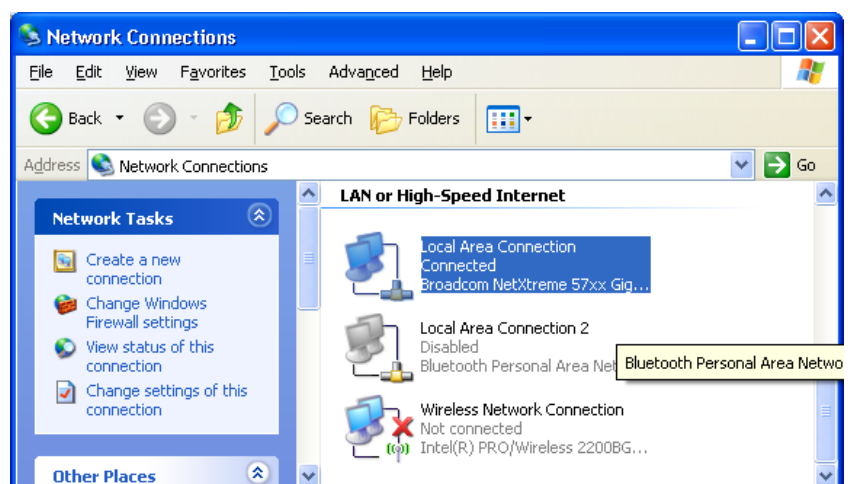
Network Connections

File Edit View Favorites Tools Advanced Help

Back Search Folders

Address Network Connections Go

Network Tasks

Create a new connection

Change Windows Firewall settings

View status of this connection

Change settings of this connection

Other Places

LAN or High-Speed Internet

Local Area Connection
Connected
Broadcom NetXtreme 57xx Gig...

Local Area Connection 2
Disabled
Bluetooth Personal Area Ne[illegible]

Bluetooth Personal Area Netwo

Wireless Network Connection
Not connected
Intel(R) PRO/Wireless 2200BG...